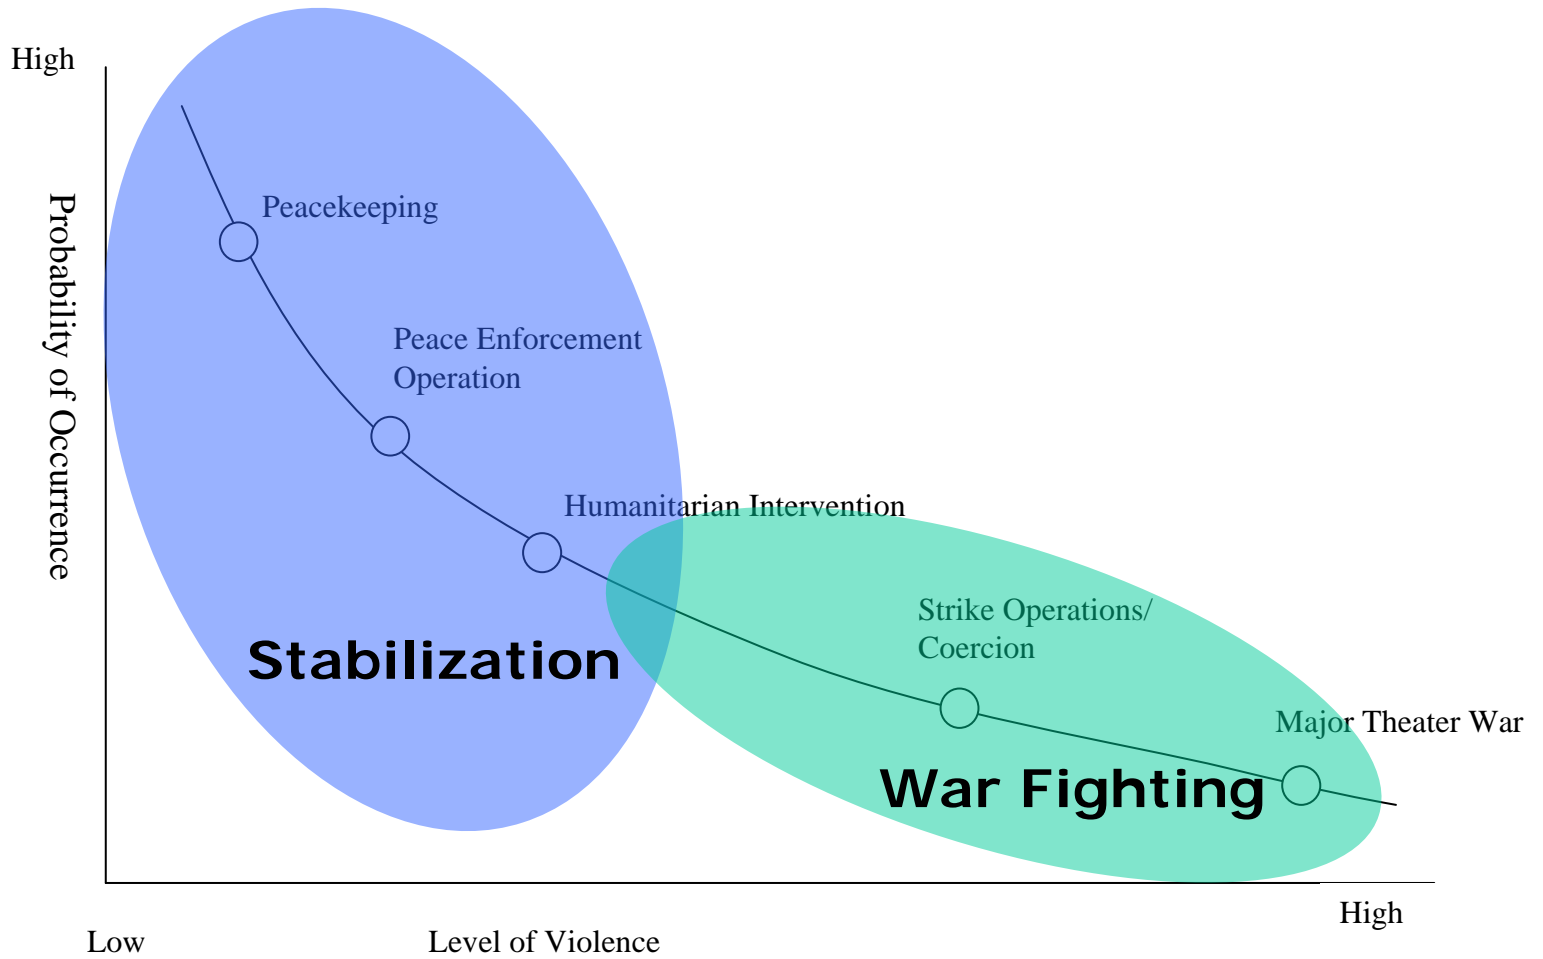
High

Probability of Occurrence

Peacekeeping

Peace Enforcement Operation

Humanitarian Intervention

Stabilization

Strike Operations/ Coercion

Major Theater War

War Fighting

High

Low

Level of Violence